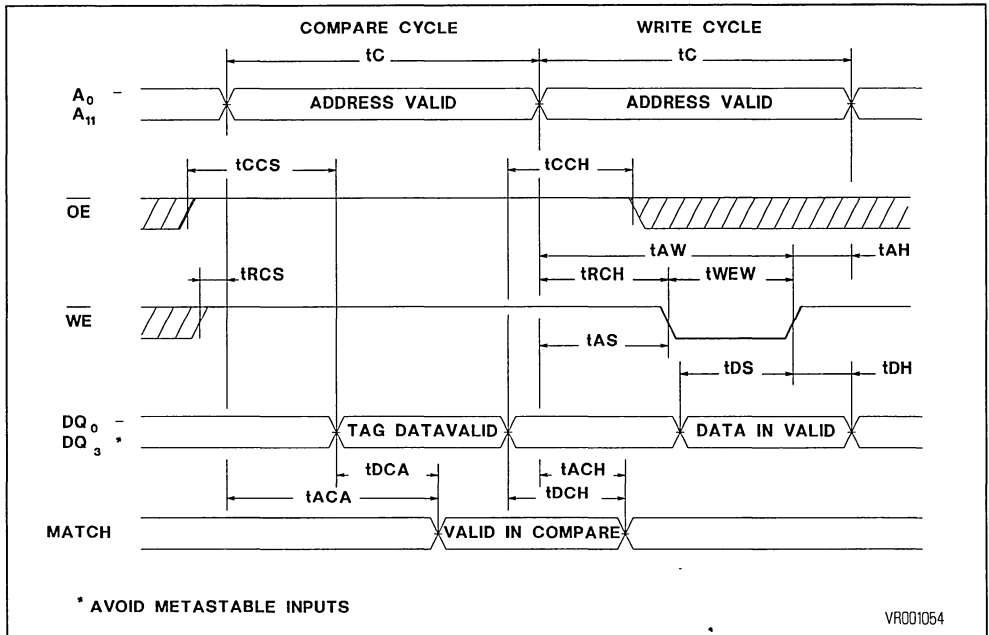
COMPARE CYCLE

WRITE CYCLE

tC

tC

$A_0$ – $A_{11}$

ADDRESS VALID

ADDRESS VALID

tCCS

tCCH

$\overline{OE}$

tAW

tAH

tRCS

tRCH

tWEW

$\overline{WE}$

tAS

tDS

tDH

$DQ_0$ – $DQ_3$ *

TAG DATAVALID

DATA IN VALID

tDCA

tACH

tACA

tDCH

MATCH

VALID IN COMPARE

* AVOID METASTABLE INPUTS

VR001054